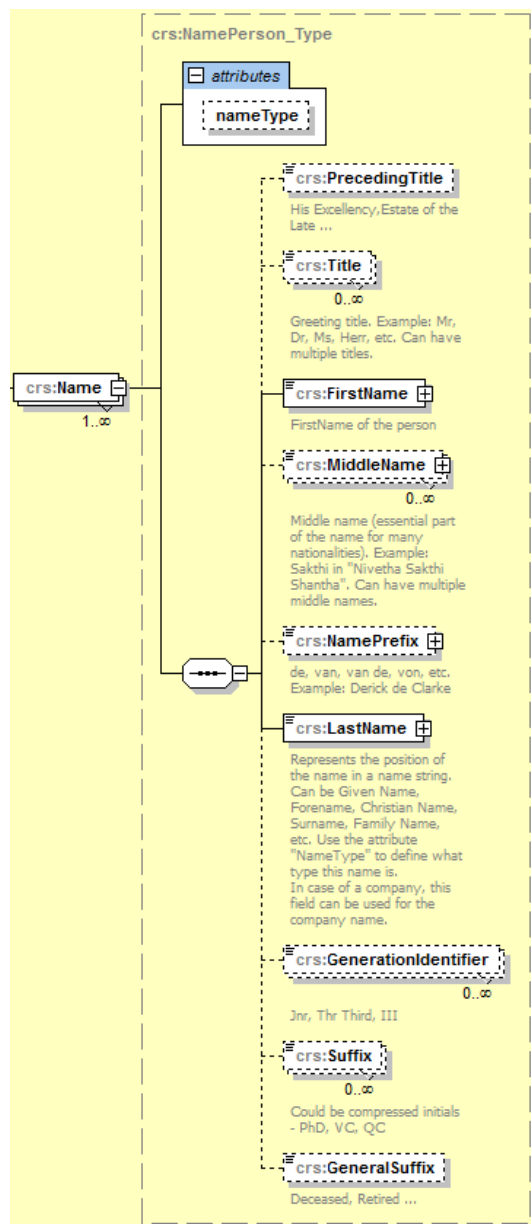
crs:NamePerson_Type

attributes

nameType

crs:Name

1..∞

crs:PrecedingTitle

His Excellency,Estate of the Late ...

crs:Title

0..∞

Greeting title. Example: Mr, Dr, Ms, Herr, etc. Can have multiple titles.

crs:FirstName

FirstName of the person

crs:MiddleName

0..∞

Middle name (essential part of the name for many nationalities). Example: Sakthi in "Nivetha Sakthi Shantha". Can have multiple middle names.

crs:NamePrefix

de, van, van de, von, etc. Example: Derick de Clarke

crs:LastName

Represents the position of the name in a name string. Can be Given Name, Forename, Christian Name, Surname, Family Name, etc. Use the attribute "NameType" to define what type this name is.
In case of a company, this field can be used for the company name.

crs:GenerationIdentifier

0..∞

Jnr, Thr Third, III

crs:Suffix

0..∞

Could be compressed initials - PhD, VC, QC

crs:GeneralSuffix

Deceased, Retired ...